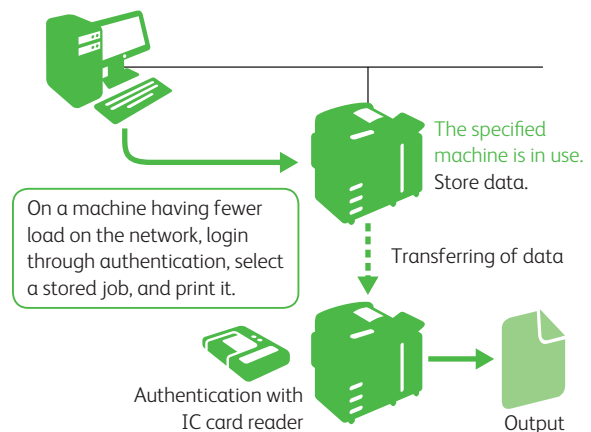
The specified machine is in use.
Store data.

On a machine having fewer load on the network, login through authentication, select a stored job, and print it.

Transferring of data

Authentication with IC card reader

Output